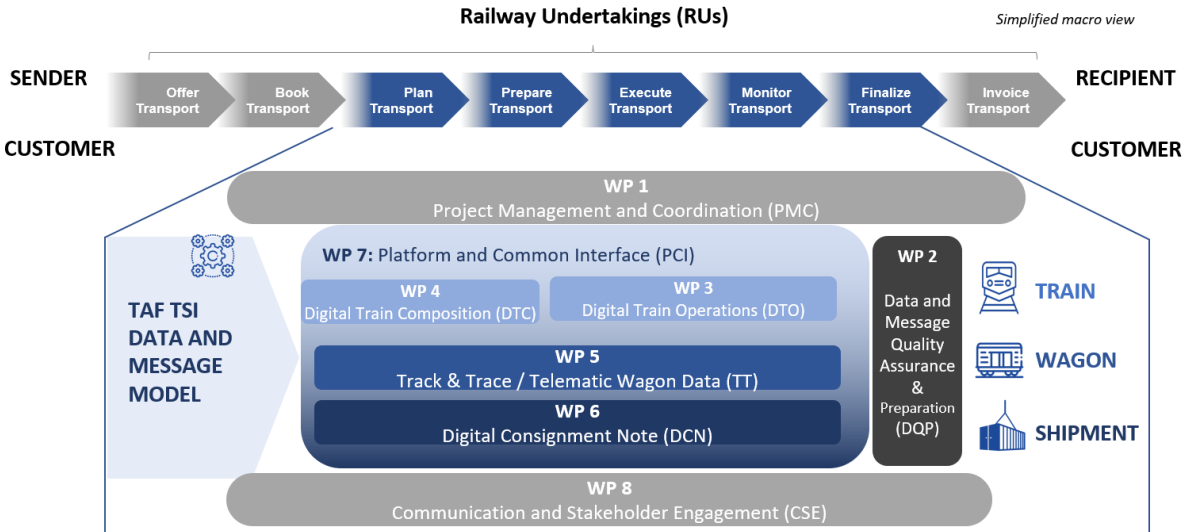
Railway Undertakings (RUs)

Simplified macro view

SENDER

CUSTOMER

Offer Transport

Book Transport

Plan Transport

Prepare Transport

Execute Transport

Monitor Transport

Finalize Transport

Invoice Transport

RECIPIENT

CUSTOMER

WP 1
Project Management and Coordination (PMC)

TAF TSI DATA AND MESSAGE MODEL

WP 7: Platform and Common Interface (PCI)

WP 4
Digital Train Composition (DTC)

WP 3
Digital Train Operations (DTO)

WP 5
Track & Trace / Telematic Wagon Data (TT)

WP 6
Digital Consignment Note (DCN)

WP 2
Data and Message Quality Assurance & Preparation (DQP)

TRAIN

WAGON

SHIPMENT

WP 8
Communication and Stakeholder Engagement (CSE)